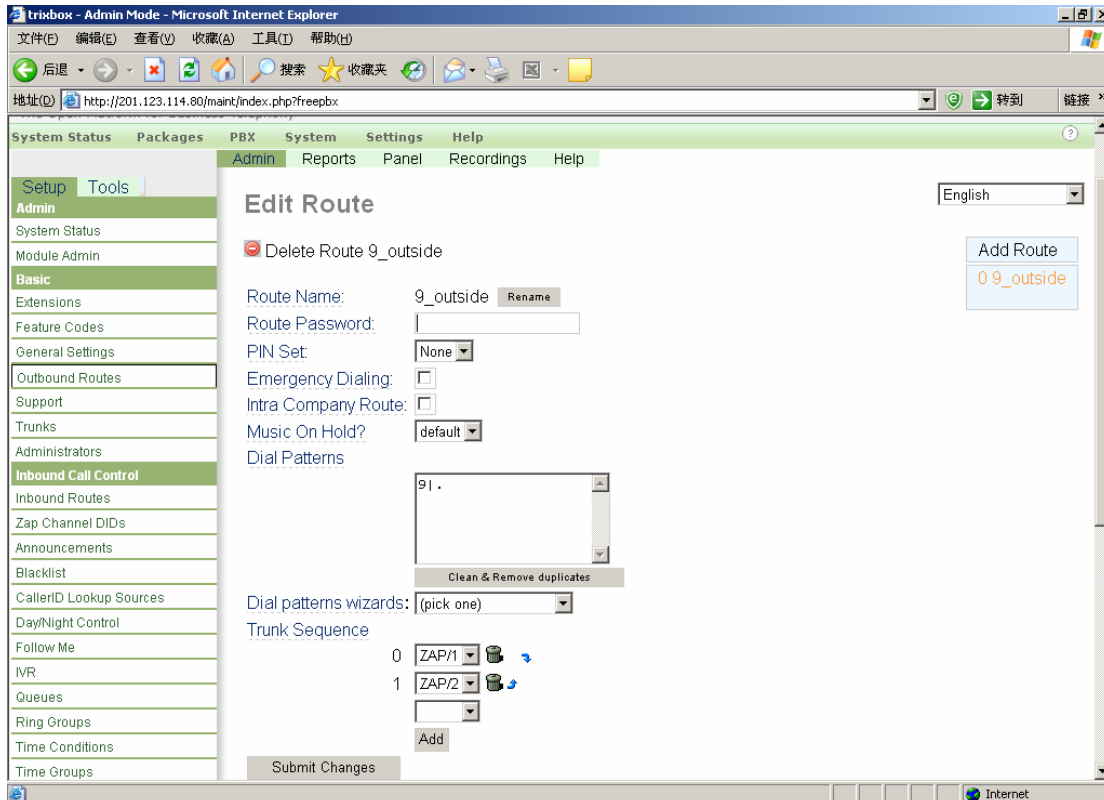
trixbox - Admin Mode - Microsoft Internet Explorer

文件(F) 编辑(E) 查看(V) 收藏(A) 工具(T) 帮助(H)

后退 搜索 收藏夹

地址(D) http://201.123.114.80/maint/index.php?freepbx 转到 链接

System Status Packages PBX System Settings Help

Admin Reports Panel Recordings Help

Setup Tools

Admin
System Status
Module Admin
Basic
Extensions
Feature Codes
General Settings
Outbound Routes
Support
Trunks
Administrators
Inbound Call Control
Inbound Routes
Zap Channel DIDs
Announcements
Blacklist
CallerID Lookup Sources
Day/Night Control
Follow Me
IVR
Queues
Ring Groups
Time Conditions
Time Groups

Edit Route

English

Delete Route 9_outside

Add Route
0 9_outside

Route Name: 9_outside Rename
Route Password:
PIN Set: None
Emergency Dialing:
Intra Company Route:
Music On Hold? default
Dial Patterns
9|.
Clean & Remove duplicates
Dial patterns wizards: (pick one)
Trunk Sequence
0 ZAP/1
1 ZAP/2
Add
Submit Changes

Internet